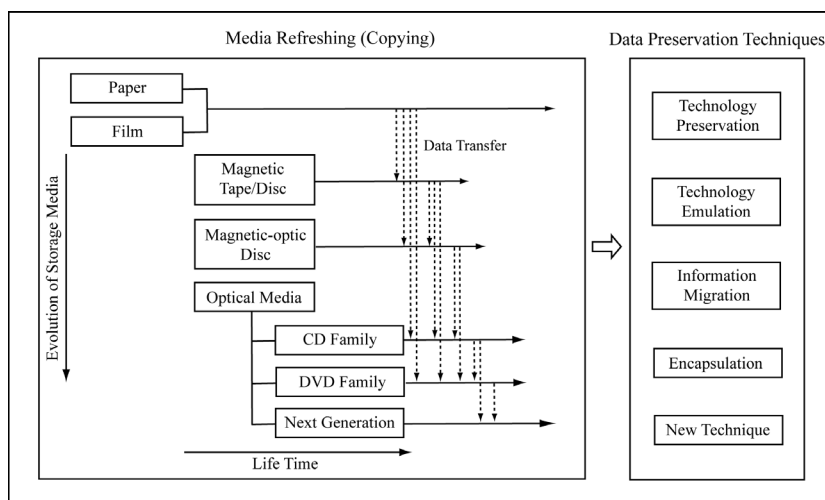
Media Refreshing (Copying)

Data Preservation Techniques

Paper

Film

Data Transfer

Evolution of Storage Media

Magnetic Tape/Disc

Magnetic-optic Disc

Optical Media

CD Family

DVD Family

Next Generation

Life Time

Technology Preservation

Technology Emulation

Information Migration

Encapsulation

New Technique